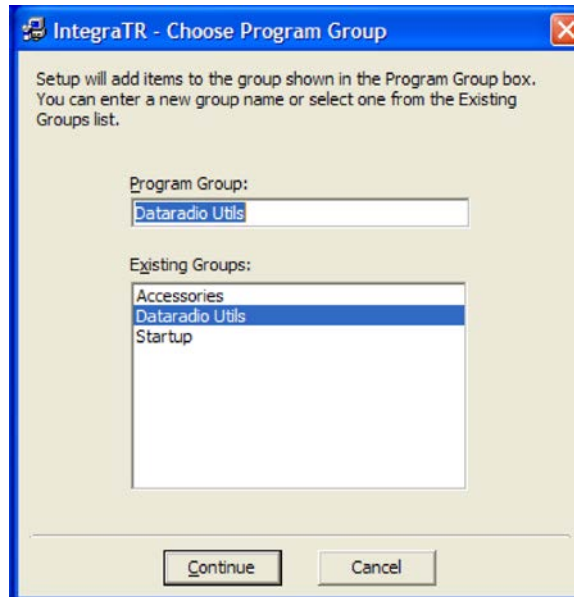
IntegraTR - Choose Program Group

Setup will add items to the group shown in the Program Group box. You can enter a new group name or select one from the Existing Groups list.

Program Group:

Dataradio Utils

Existing Groups:

Accessories
Dataradio Utils
Startup

Continue

Cancel